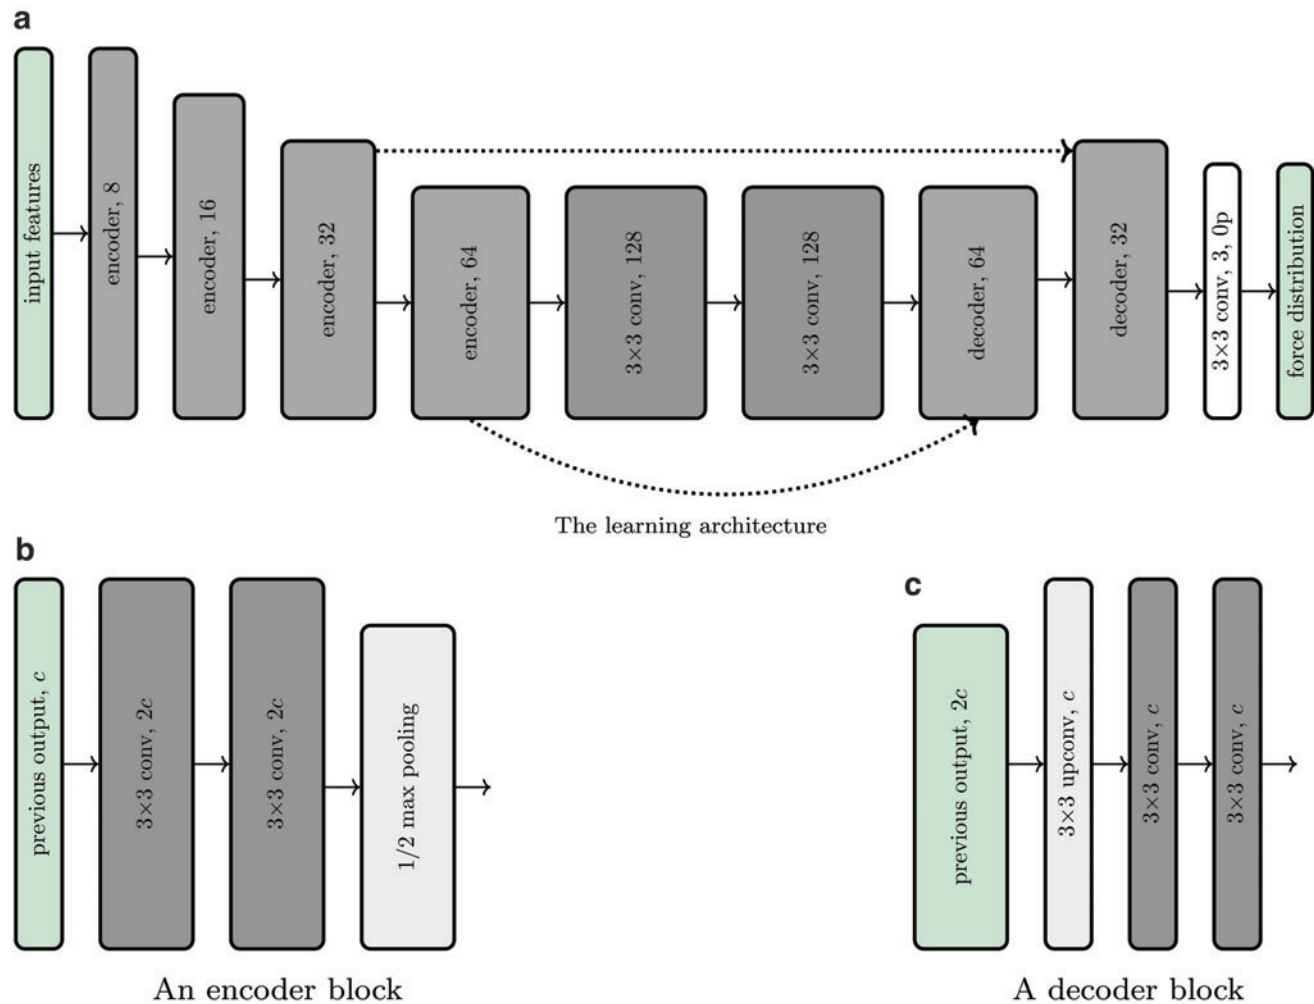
a

input features

encoder, 8

encoder, 16

encoder, 32

encoder, 64

3×3 conv, 128

3×3 conv, 128

decoder, 64

decoder, 32

3×3 conv, 3, 0p

force distribution

The learning architecture

b

previous output, $c$

3×3 conv, $2c$

3×3 conv, $2c$

1/2 max pooling

An encoder block

c

previous output, $2c$

3×3 upconv, $c$

3×3 conv, $c$

3×3 conv, $c$

A decoder block